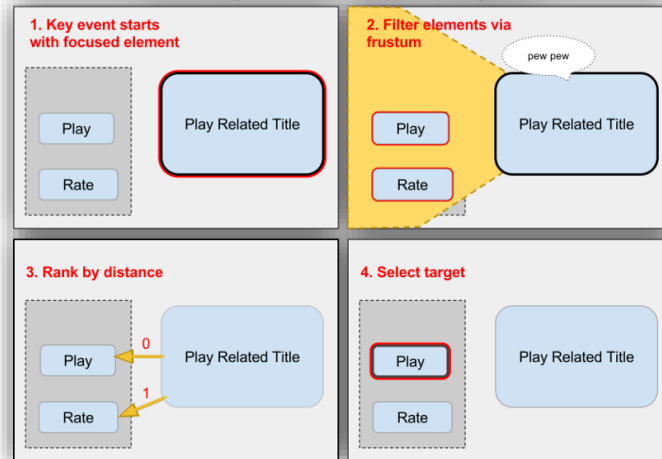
1. Key event starts with focused element

Play

Rate

Play Related Title

2. Filter elements via frustum

pew pew

Play

Rate

Play Related Title

3. Rank by distance

Play

Rate

0

1

Play Related Title

4. Select target

Play

Rate

Play Related Title